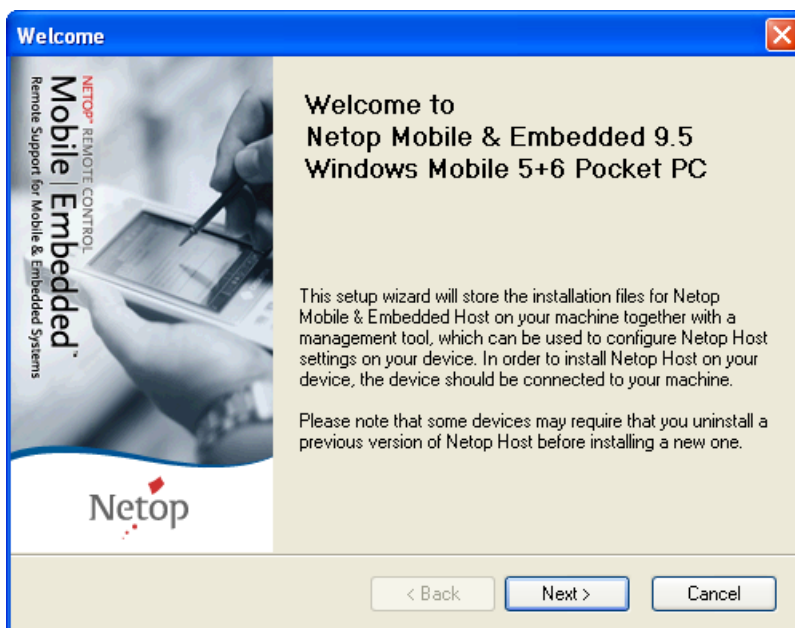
Welcome

NETOP® REMOTE CONTROL
Mobile | Embedded™
Remote Support for Mobile & Embedded Systems

Netop

Welcome to
Netop Mobile & Embedded 9.5
Windows Mobile 5+6 Pocket PC

This setup wizard will store the installation files for Netop Mobile & Embedded Host on your machine together with a management tool, which can be used to configure Netop Host settings on your device. In order to install Netop Host on your device, the device should be connected to your machine.

Please note that some devices may require that you uninstall a previous version of Netop Host before installing a new one.

< Back
Next >
Cancel